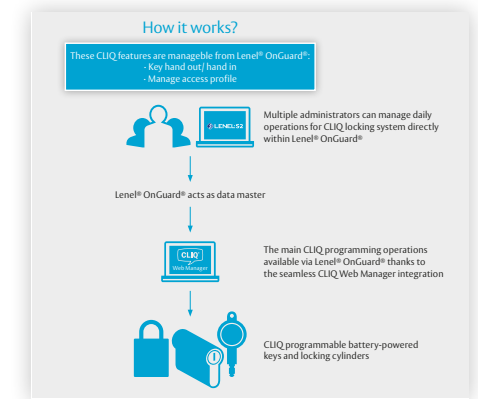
How it works?

These CLIQ features are manageble from Lenel® OnGuard®:
- Key hand out/ hand in
- Manage access profile

LENEL:S2

Multiple administrators can manage daily operations for CLIQ locking system directly within Lenel® OnGuard®

Lenel® OnGuard® acts as data master

CLIQ
Web Manager

The main CLIQ programming operations available via Lenel® OnGuard® thanks to the seamless CLIQ Web Manager integration

CLIQ programmable battery-powered keys and locking cylinders